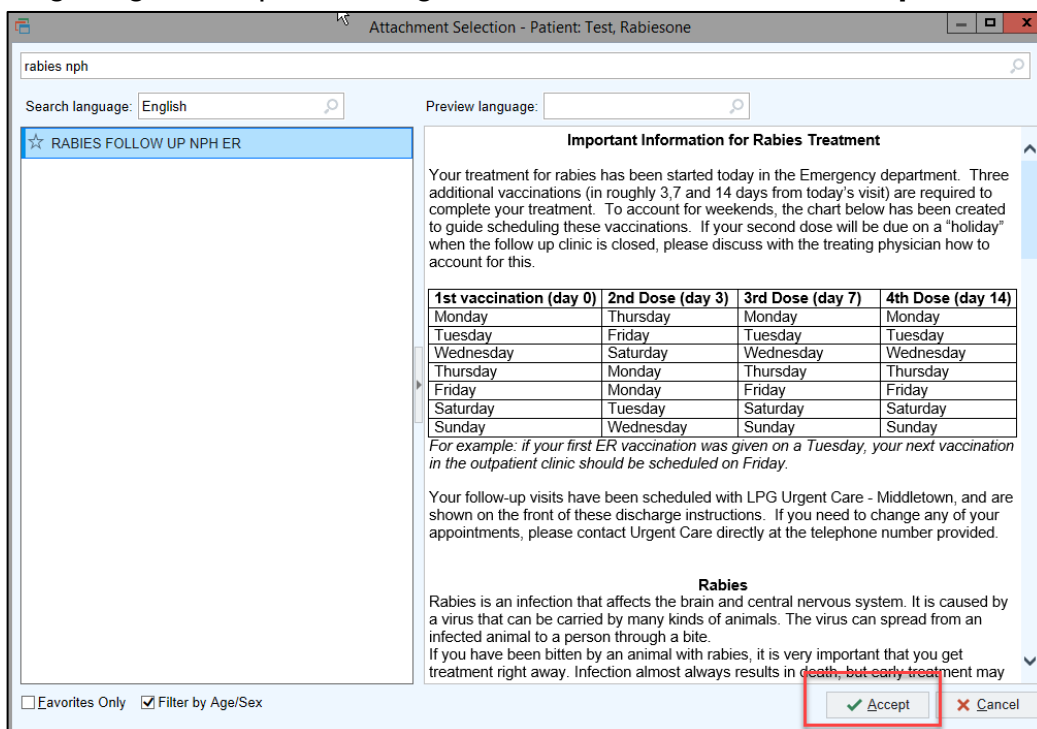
Attachment Selection - Patient: Test, Rabiesone

rabies nph

Search language: English

Preview language:

☆ RABIES FOLLOW UP NPH ER

Important Information for Rabies Treatment

Your treatment for rabies has been started today in the Emergency department. Three additional vaccinations (in roughly 3,7 and 14 days from today's visit) are required to complete your treatment. To account for weekends, the chart below has been created to guide scheduling these vaccinations. If your second dose will be due on a "holiday" when the follow up clinic is closed, please discuss with the treating physician how to account for this.

| 1st vaccination (day 0) | 2nd Dose (day 3) | 3rd Dose (day 7) | 4th Dose (day 14) |
|---|---|---|---|
| Monday | Thursday | Monday | Monday |
| Tuesday | Friday | Tuesday | Tuesday |
| Wednesday | Saturday | Wednesday | Wednesday |
| Thursday | Monday | Thursday | Thursday |
| Friday | Monday | Friday | Friday |
| Saturday | Tuesday | Saturday | Saturday |
| Sunday | Wednesday | Sunday | Sunday |

For example: if your first ER vaccination was given on a Tuesday, your next vaccination in the outpatient clinic should be scheduled on Friday.

Your follow-up visits have been scheduled with LPG Urgent Care - Middletown, and are shown on the front of these discharge instructions. If you need to change any of your appointments, please contact Urgent Care directly at the telephone number provided.

Rabies

Rabies is an infection that affects the brain and central nervous system. It is caused by a virus that can be carried by many kinds of animals. The virus can spread from an infected animal to a person through a bite.

If you have been bitten by an animal with rabies, it is very important that you get treatment right away. Infection almost always results in death, but early treatment may

Favorites Only   Filter by Age/Sex

Accept   Cancel